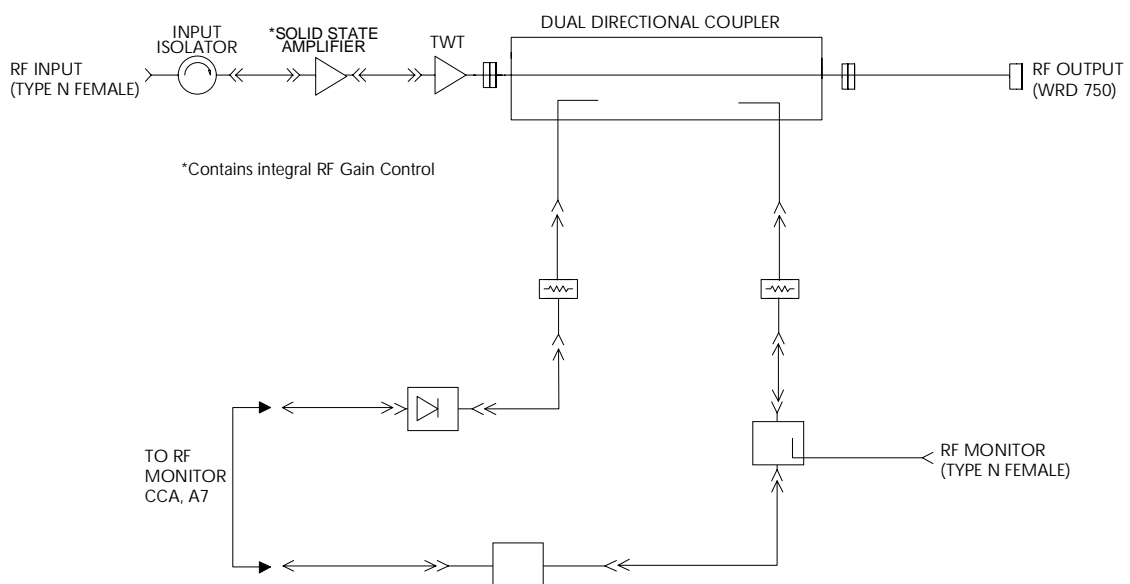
INPUT ISOLATOR

*SOLID STATE AMPLIFIER

TWT

DUAL DIRECTIONAL COUPLER

RF INPUT (TYPE N FEMALE)

RF OUTPUT (WRD 750)

*Contains integral RF Gain Control

TO RF MONITOR CCA, A7

RF MONITOR (TYPE N FEMALE)